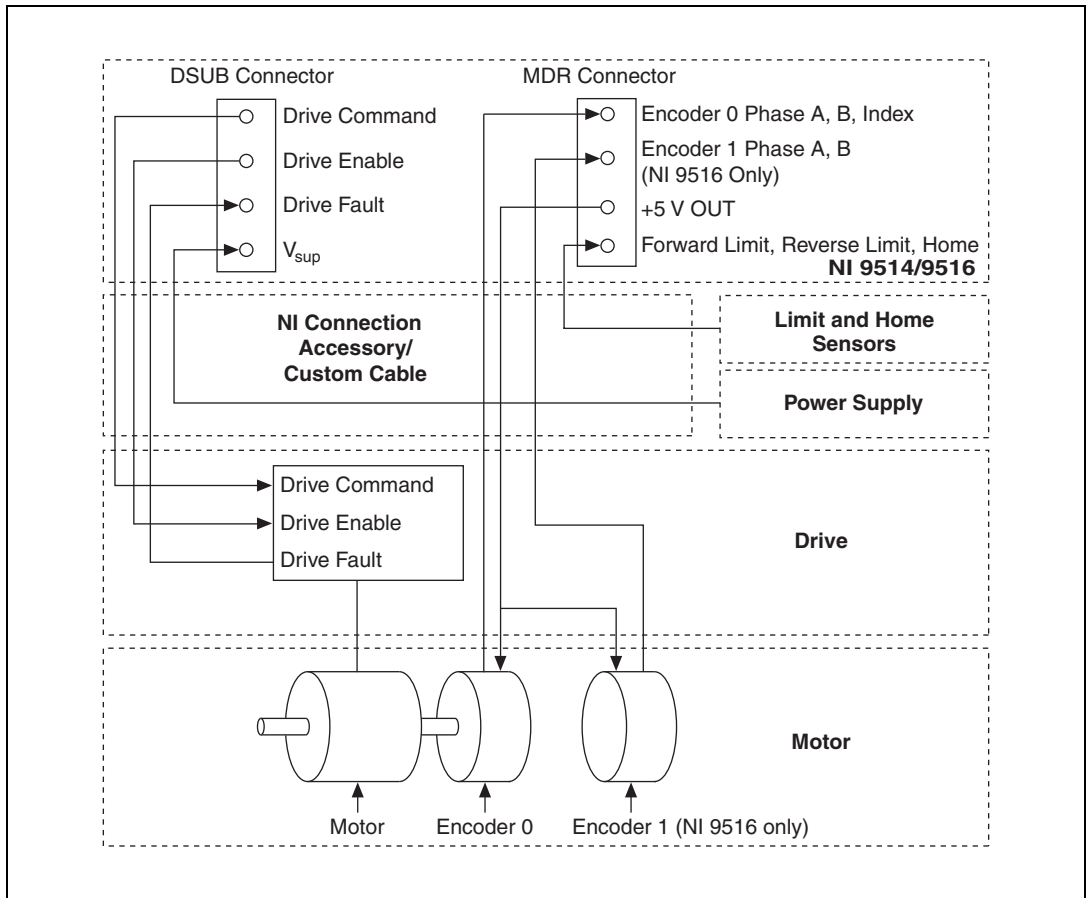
DSUB Connector

Drive Command

Drive Enable

Drive Fault

$V_{sup}$

MDR Connector

Encoder 0 Phase A, B, Index

Encoder 1 Phase A, B (NI 9516 Only)

+5 V OUT

Forward Limit, Reverse Limit, Home

NI 9514/9516

NI Connection Accessory/ Custom Cable

Limit and Home Sensors

Power Supply

Drive Command

Drive Enable

Drive Fault

Drive

Motor

Motor

Encoder 0

Encoder 1 (NI 9516 only)